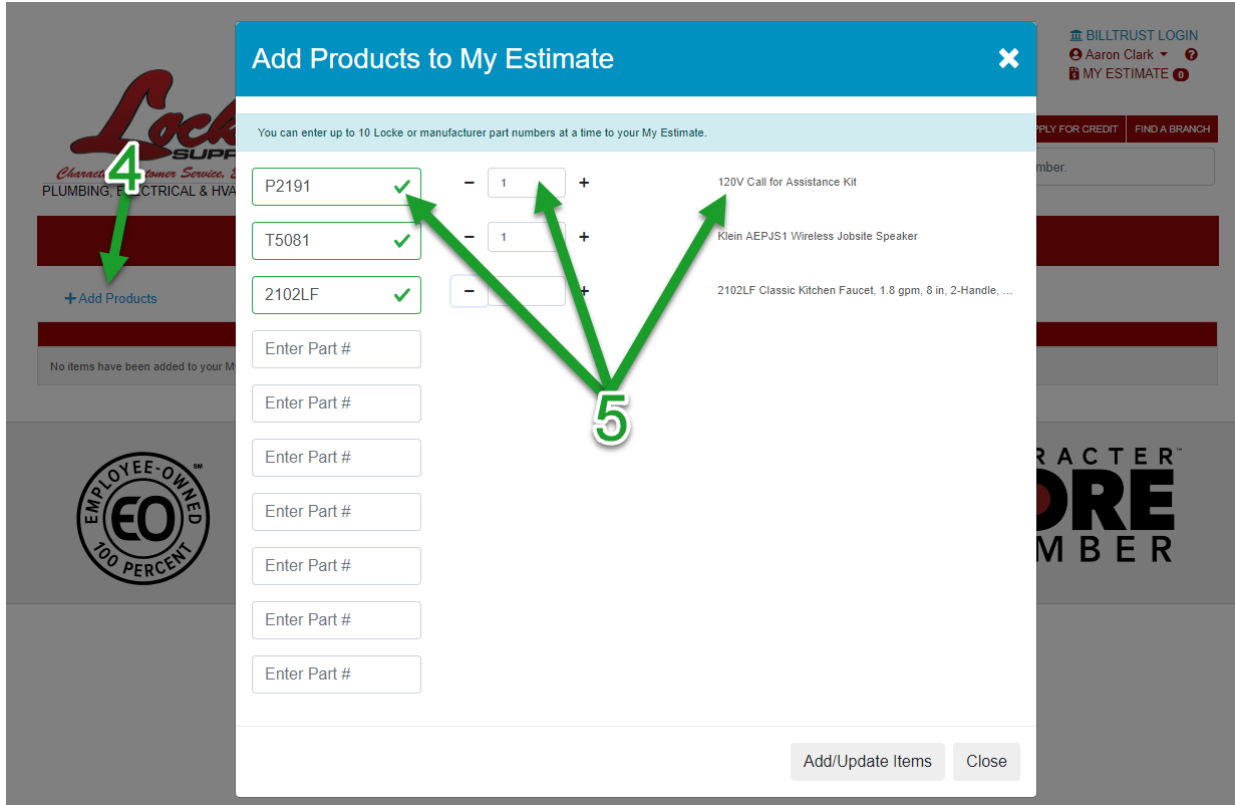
BILLTRUST LOGIN
Aaron Clark
MY ESTIMATE 0

Lock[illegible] SUPP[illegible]
Charac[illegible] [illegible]tomer Service, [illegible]
PLUMBING, E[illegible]CTRICAL & HVA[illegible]

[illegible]PLY FOR CREDIT
FIND A BRANCH
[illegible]mber.

4

+ Add Products

No items have been added to your M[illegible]

EMPLOYEE-OWNED EO 100 PERCENT

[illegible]RACTER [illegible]ORE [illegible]MBER

Add Products to My Estimate

✖

You can enter up to 10 Locke or manufacturer part numbers at a time to your My Estimate.

P2191 ✔ − 1 + 120V Call for Assistance Kit

T5081 ✔ − 1 + Klein AEPJS1 Wireless Jobsite Speaker

2102LF ✔ − + 2102LF Classic Kitchen Faucet, 1.8 gpm, 8 in, 2-Handle, ...

Enter Part #

Enter Part #

Enter Part #

Enter Part #

Enter Part #

Enter Part #

Enter Part #

5

Add/Update Items
Close